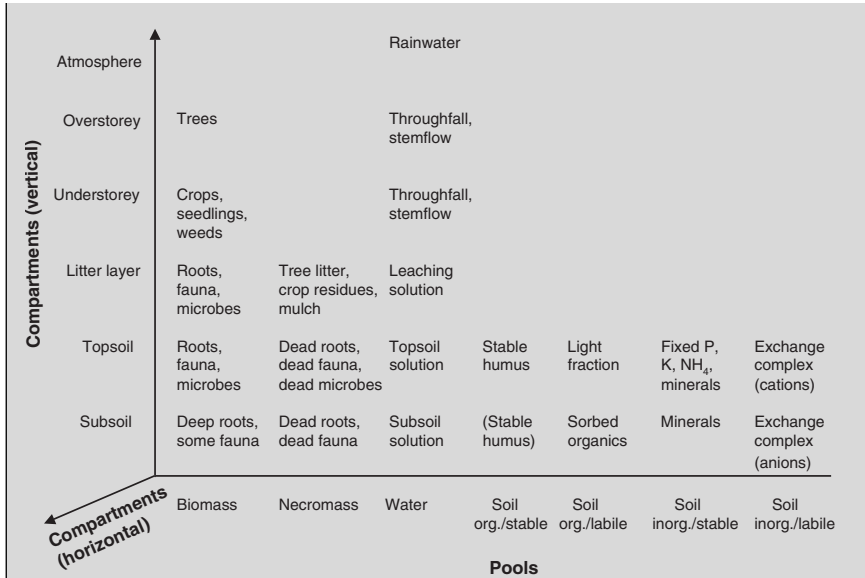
Compartments (vertical)

| | Biomass | Necromass | Water | Soil org./stable | Soil org./labile | Soil inorg./stable | Soil inorg./labile |
|---|---|---|---|---|---|---|---|
| Atmosphere | | | Rainwater | | | | |
| Overstorey | Trees | | Throughfall, stemflow | | | | |
| Understorey | Crops, seedlings, weeds | | Throughfall, stemflow | | | | |
| Litter layer | Roots, fauna, microbes | Tree litter, crop residues, mulch | Leaching solution | | | | |
| Topsoil | Roots, fauna, microbes | Dead roots, dead fauna, dead microbes | Topsoil solution | Stable humus | Light fraction | Fixed P, K, $NH_4$, minerals | Exchange complex (cations) |
| Subsoil | Deep roots, some fauna | Dead roots, dead fauna | Subsoil solution | (Stable humus) | Sorbed organics | Minerals | Exchange complex (anions) |

Compartments (horizontal)

Pools